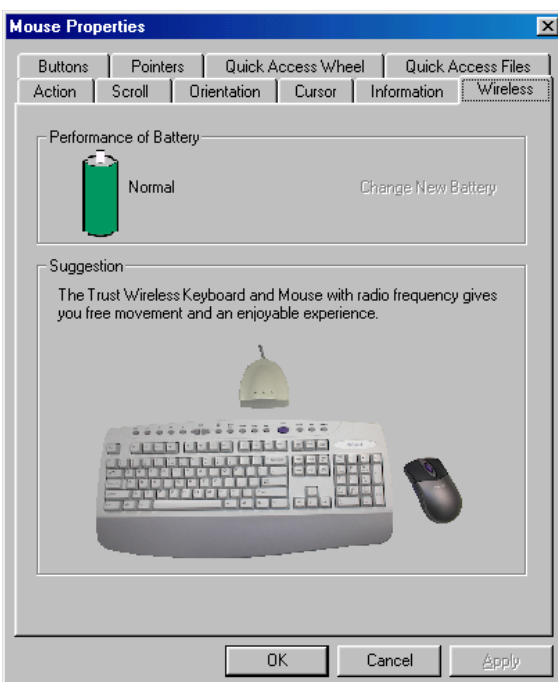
Mouse Properties

Buttons | Pointers | Quick Access Wheel | Quick Access Files
Action | Scroll | Orientation | Cursor | Information | Wireless

Performance of Battery

Normal

Change New Battery

Suggestion

The Trust Wireless Keyboard and Mouse with radio frequency gives you free movement and an enjoyable experience.

OK | Cancel | Apply